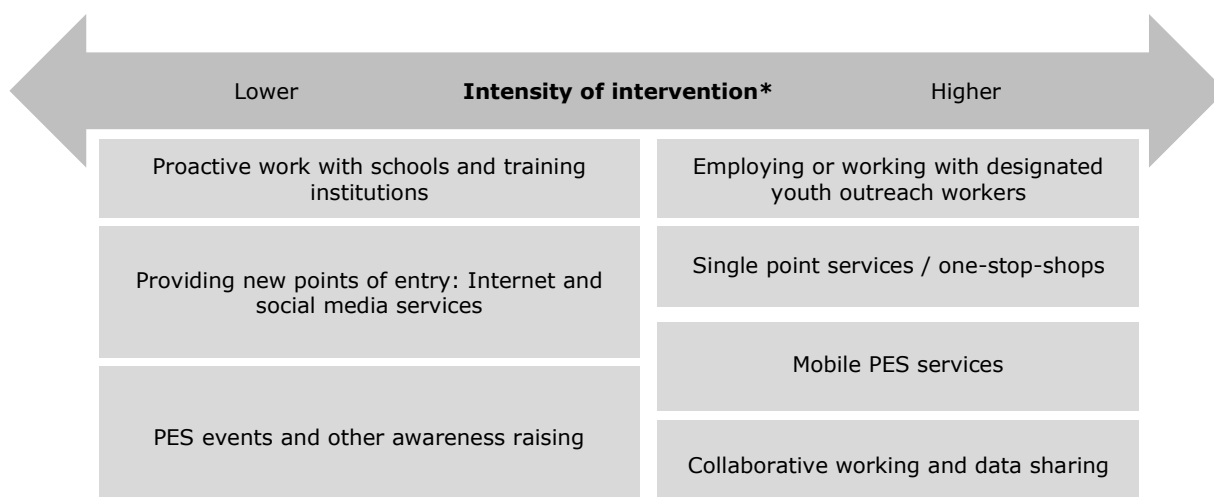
Lower **Intensity of intervention*** Higher

Proactive work with schools and training institutions

Providing new points of entry: Internet and social media services

PES events and other awareness raising

Employing or working with designated youth outreach workers

Single point services / one-stop-shops

Mobile PES services

Collaborative working and data sharing